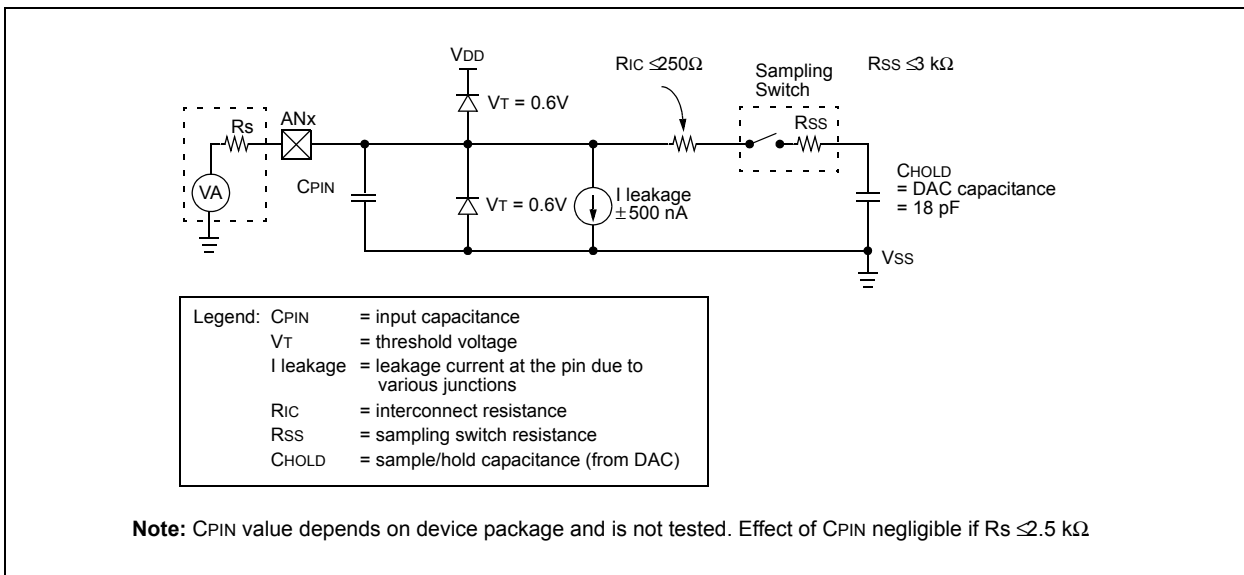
VDD

RIC ≤250Ω

Sampling Switch

RSS ≤3 kΩ

VT = 0.6V

Rs

ANx

RSS

VA

CPIN

VT = 0.6V

I leakage ±500 nA

CHOLD = DAC capacitance = 18 pF

VSS

| Legend: CPIN | = input capacitance |
|---|---|
| VT | = threshold voltage |
| I leakage | = leakage current at the pin due to various junctions |
| RIC | = interconnect resistance |
| RSS | = sampling switch resistance |
| CHOLD | = sample/hold capacitance (from DAC) |

**Note:** CPIN value depends on device package and is not tested. Effect of CPIN negligible if Rs ≤2.5 kΩ